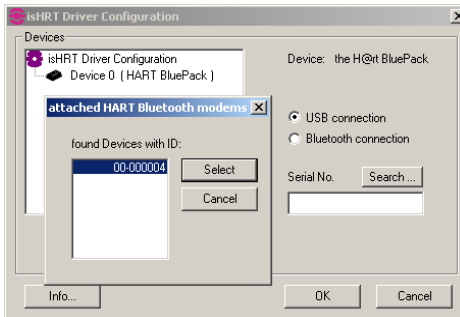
isHRT Driver Configuration

Devices

isHRT Driver Configuration

Device 0 ( HART BluePack )

Device: the H@rt BluePack

attached HART Bluetooth modems

found Devices with ID:

00-000004

Select

Cancel

USB connection

Bluetooth connection

Serial No.

Search ...

Info...

OK

Cancel